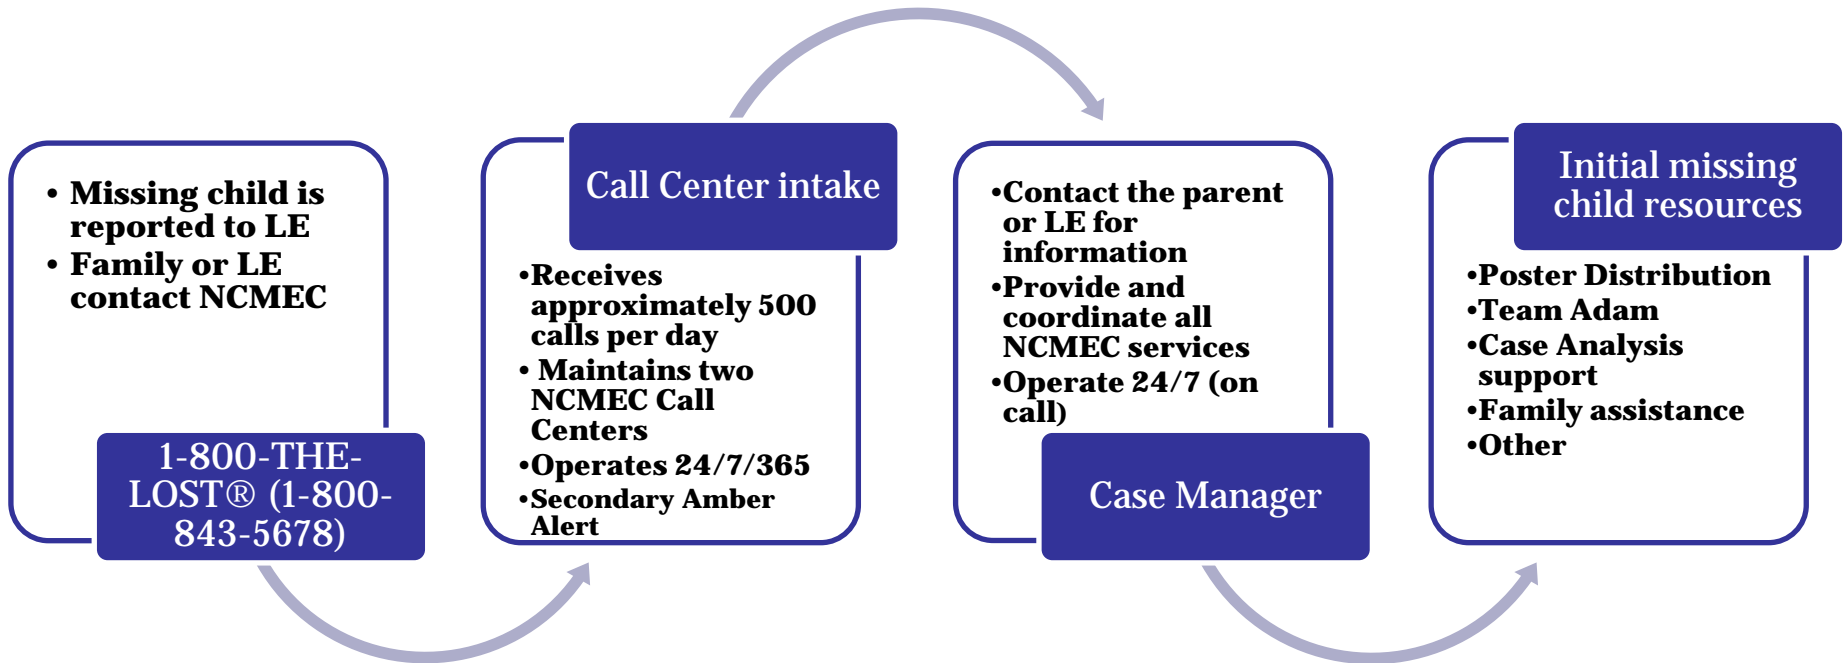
• Missing child is reported to LE
• Family or LE contact NCMEC

1-800-THE-LOST® (1-800-843-5678)

Call Center intake

•Receives approximately 500 calls per day
• Maintains two NCMEC Call Centers
•Operates 24/7/365
•Secondary Amber Alert

•Contact the parent or LE for information
•Provide and coordinate all NCMEC services
•Operate 24/7 (on call)

Case Manager

Initial missing child resources

•Poster Distribution
•Team Adam
•Case Analysis support
•Family assistance
•Other